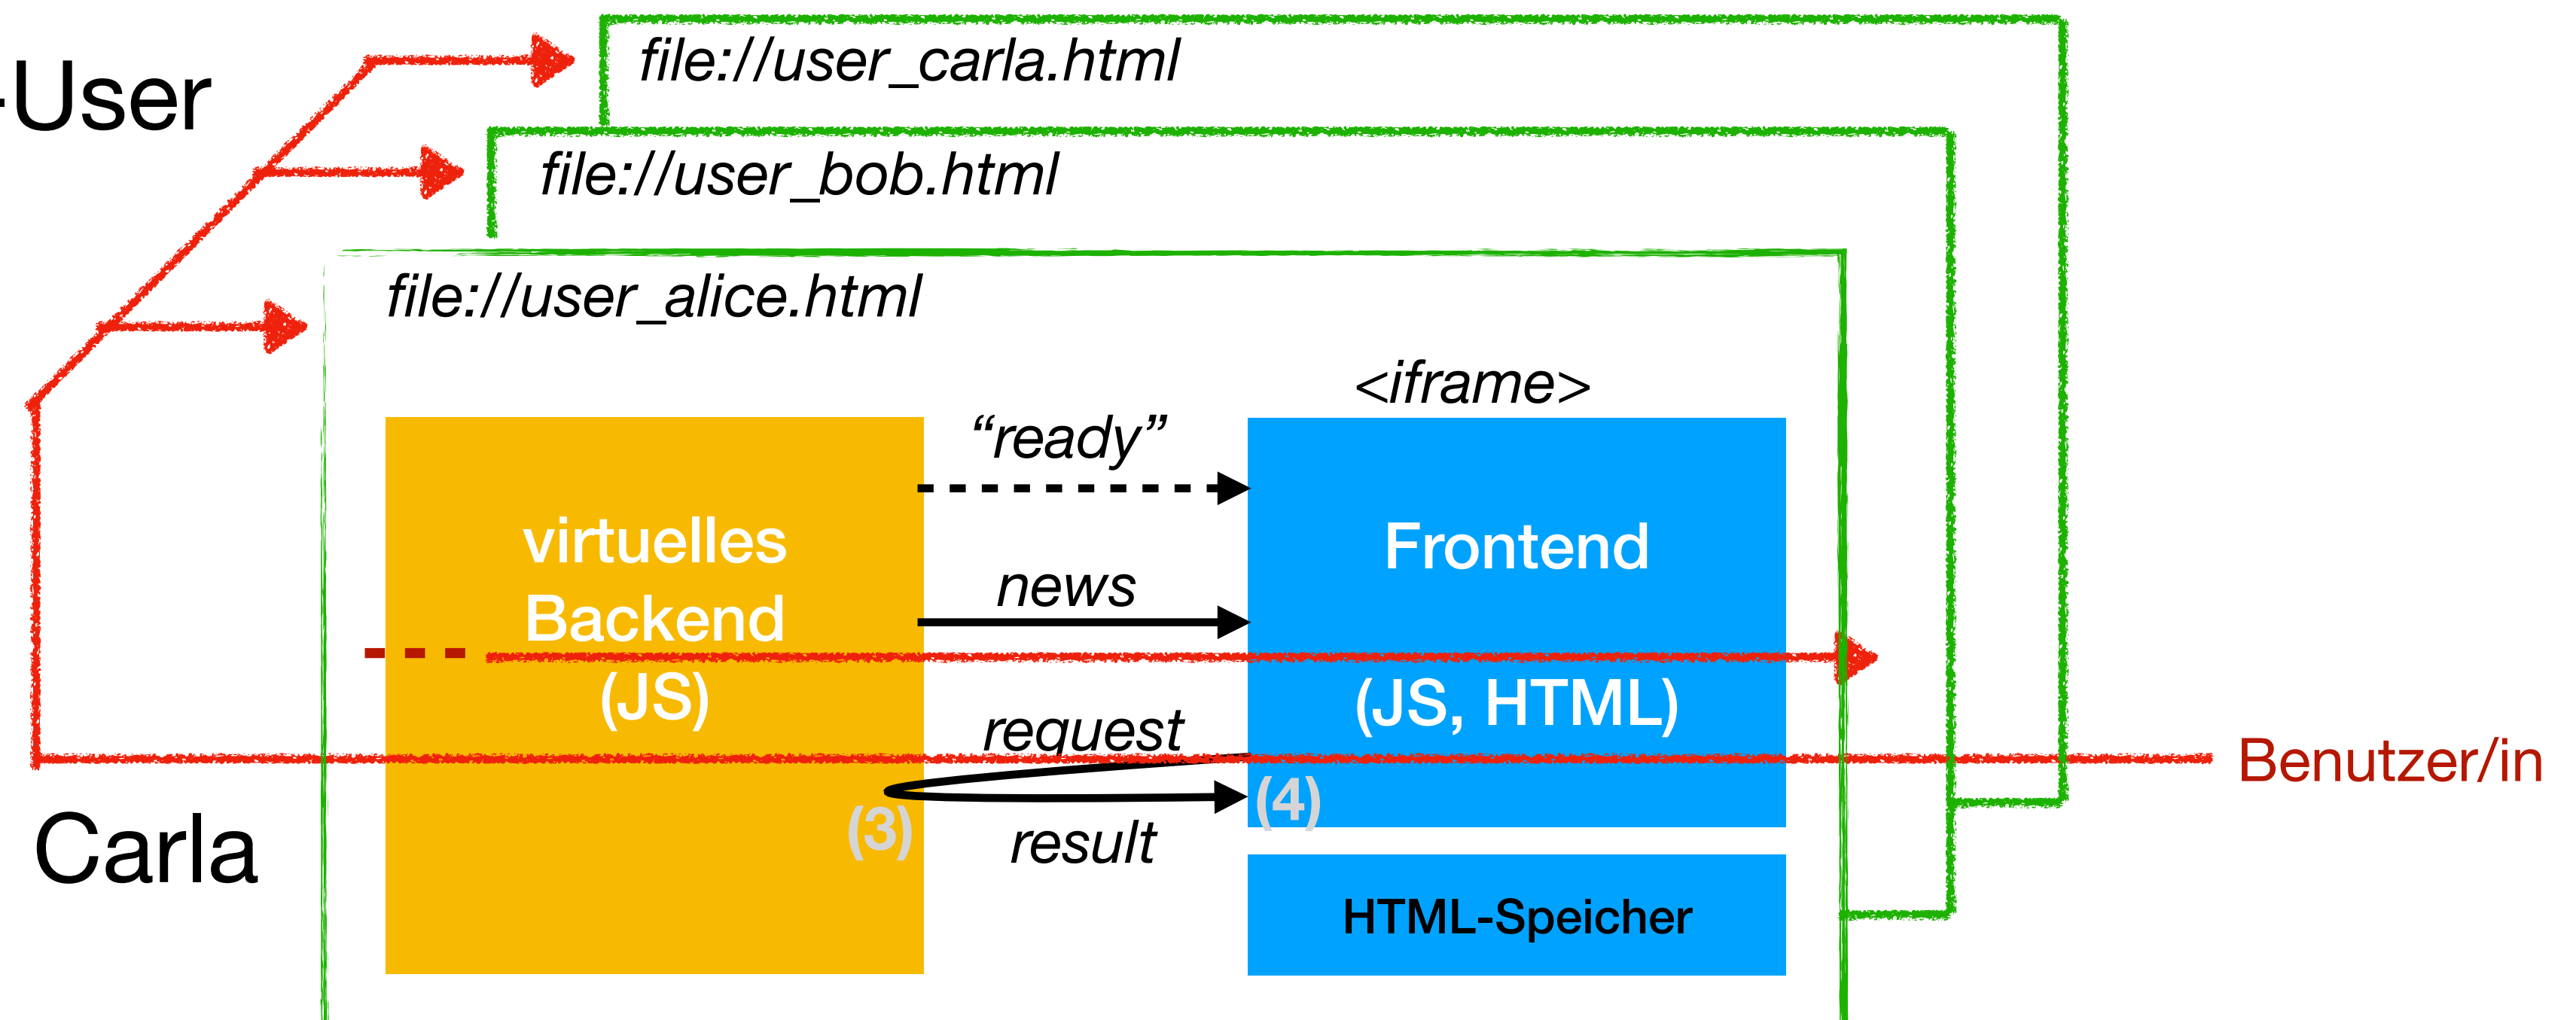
-User

file://user_carla.html

file://user_bob.html

file://user_alice.html

<iframe>

“ready”

virtuelles Backend (JS)

Frontend

news

(JS, HTML)

request

Benutzer/in

(4)

(3)

Carla

result

HTML-Speicher